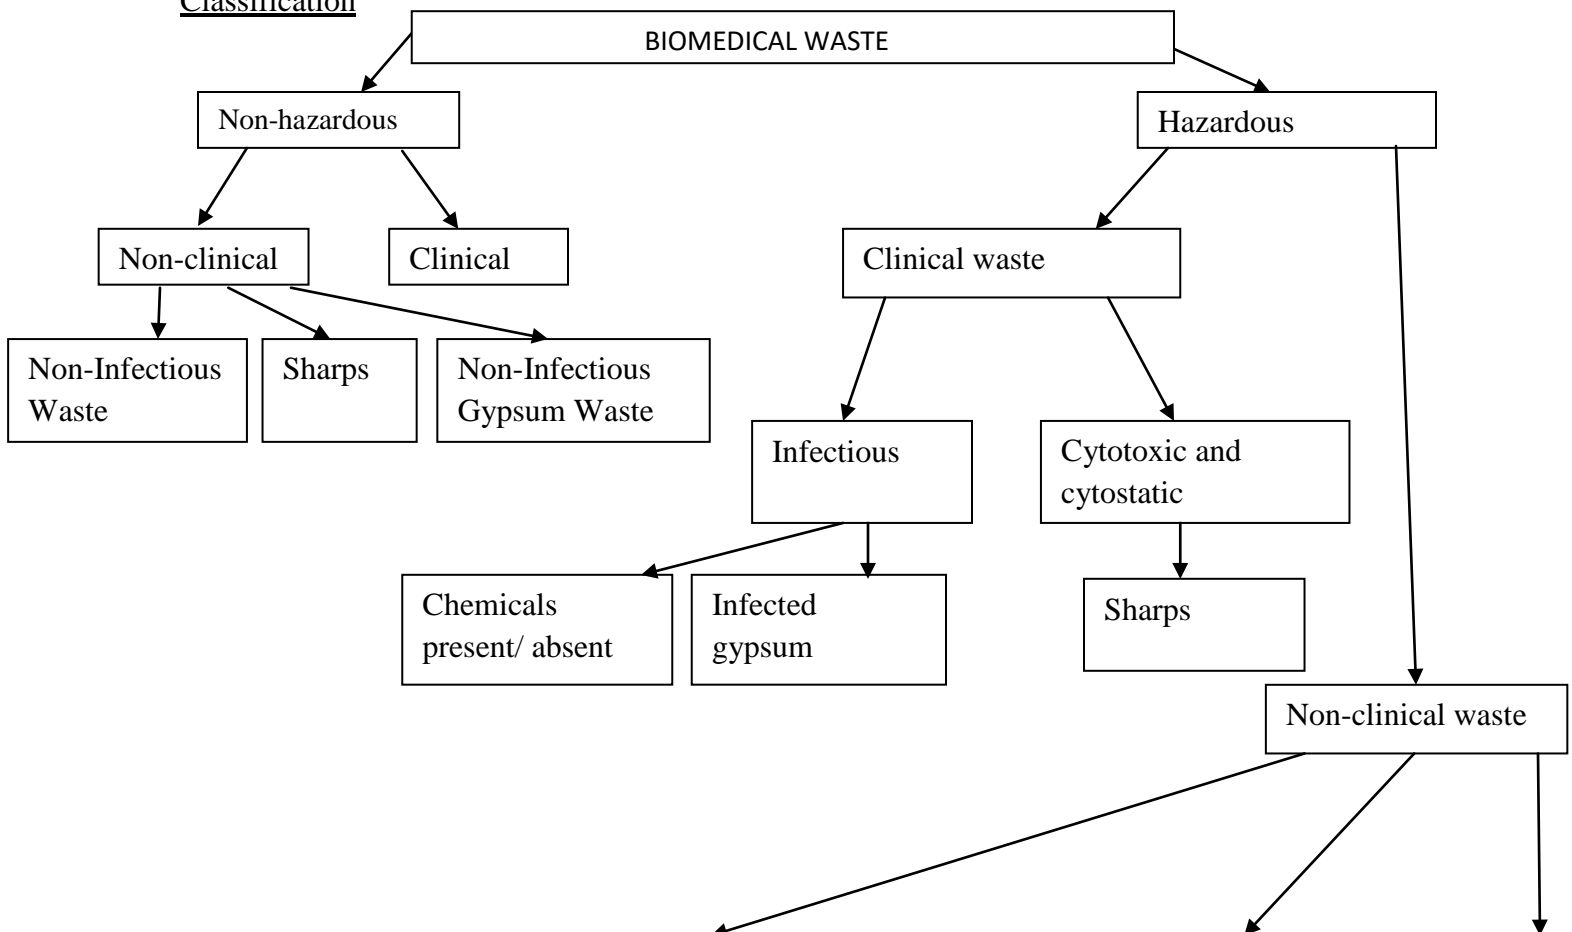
Classification

BIOMEDICAL WASTE

Non-hazardous

Hazardous

Non-clinical

Clinical

Clinical waste

Non-Infectious Waste

Sharps

Non-Infectious Gypsum Waste

Infectious

Cytotoxic and cytostatic

Chemicals present/ absent

Infected gypsum

Sharps

Non-clinical waste